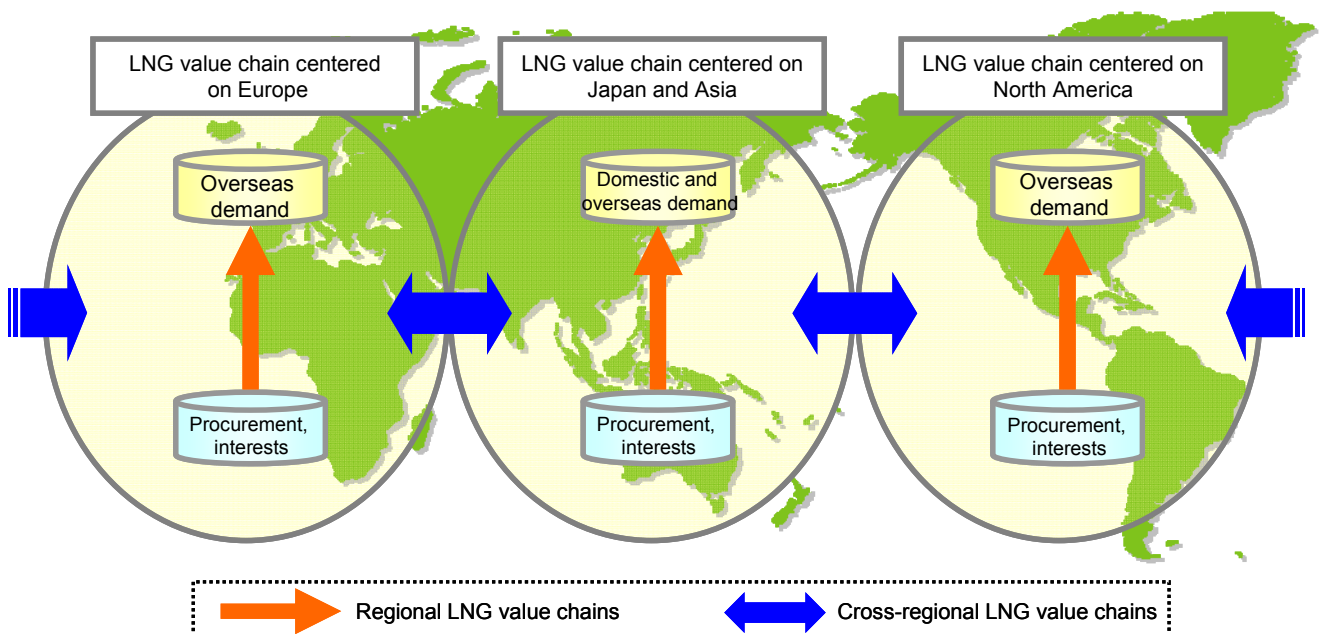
LNG value chain centered on Europe

LNG value chain centered on Japan and Asia

LNG value chain centered on North America

Overseas demand

Domestic and overseas demand

Overseas demand

Procurement, interests

Procurement, interests

Procurement, interests

Regional LNG value chains

Cross-regional LNG value chains